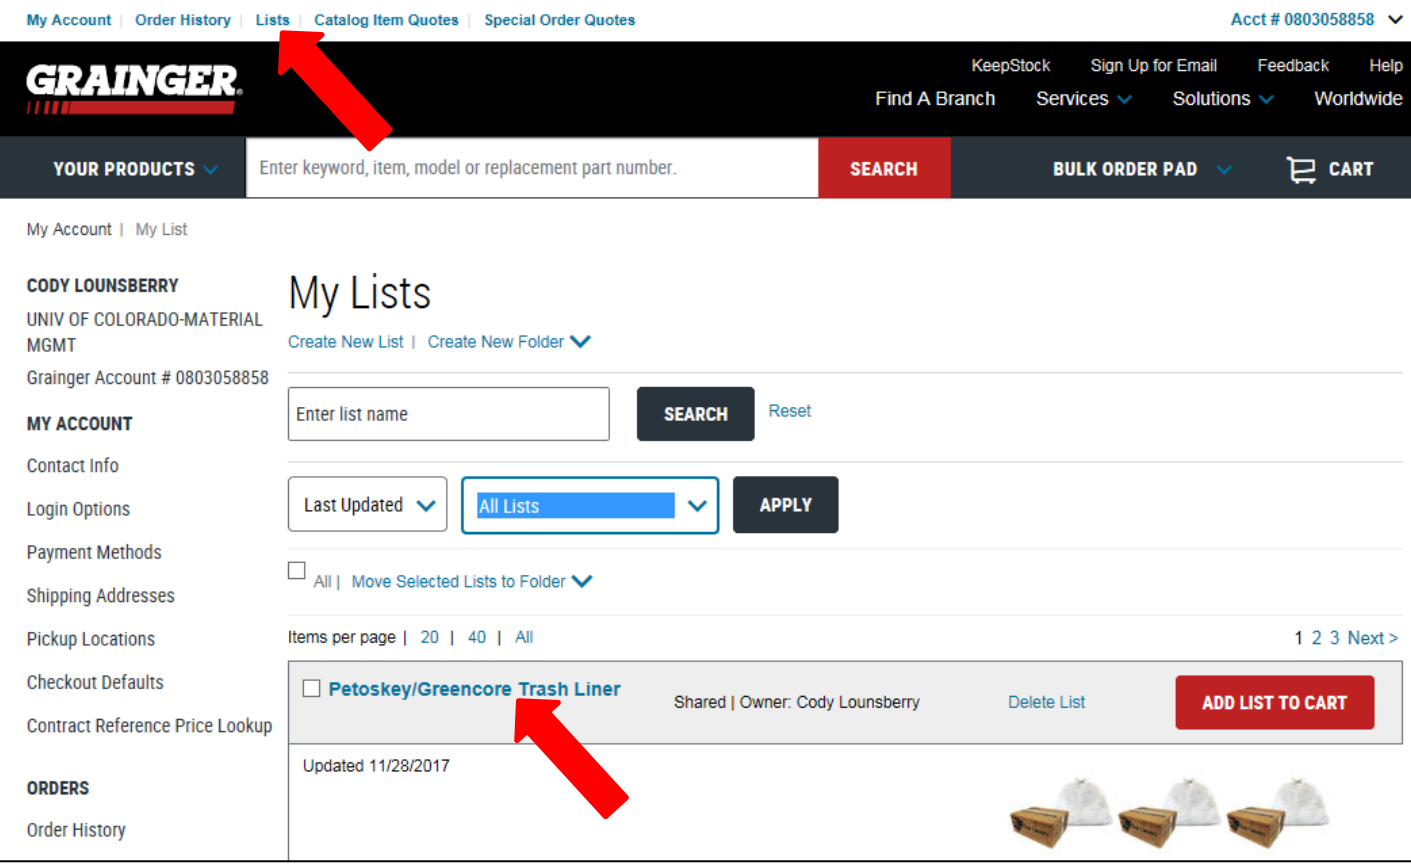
My Account | Order History | Lists | Catalog Item Quotes | Special Order Quotes

Acct # 0803058858

GRAINGER

KeepStock Sign Up for Email Feedback Help

Find A Branch Services Solutions Worldwide

YOUR PRODUCTS

Enter keyword, item, model or replacement part number.

SEARCH

BULK ORDER PAD

CART

My Account | My List

CODY LOUNSBERRY

UNIV OF COLORADO-MATERIAL MGMT

Grainger Account # 0803058858

MY ACCOUNT

Contact Info

Login Options

Payment Methods

Shipping Addresses

Pickup Locations

Checkout Defaults

Contract Reference Price Lookup

ORDERS

Order History

My Lists

Create New List | Create New Folder

Enter list name

SEARCH

Reset

Last Updated

All Lists

APPLY

All | Move Selected Lists to Folder

Items per page | 20 | 40 | All

1 2 3 Next >

Petoskey/Greencore Trash Liner

Shared | Owner: Cody Lounsberry

Delete List

ADD LIST TO CART

Updated 11/28/2017